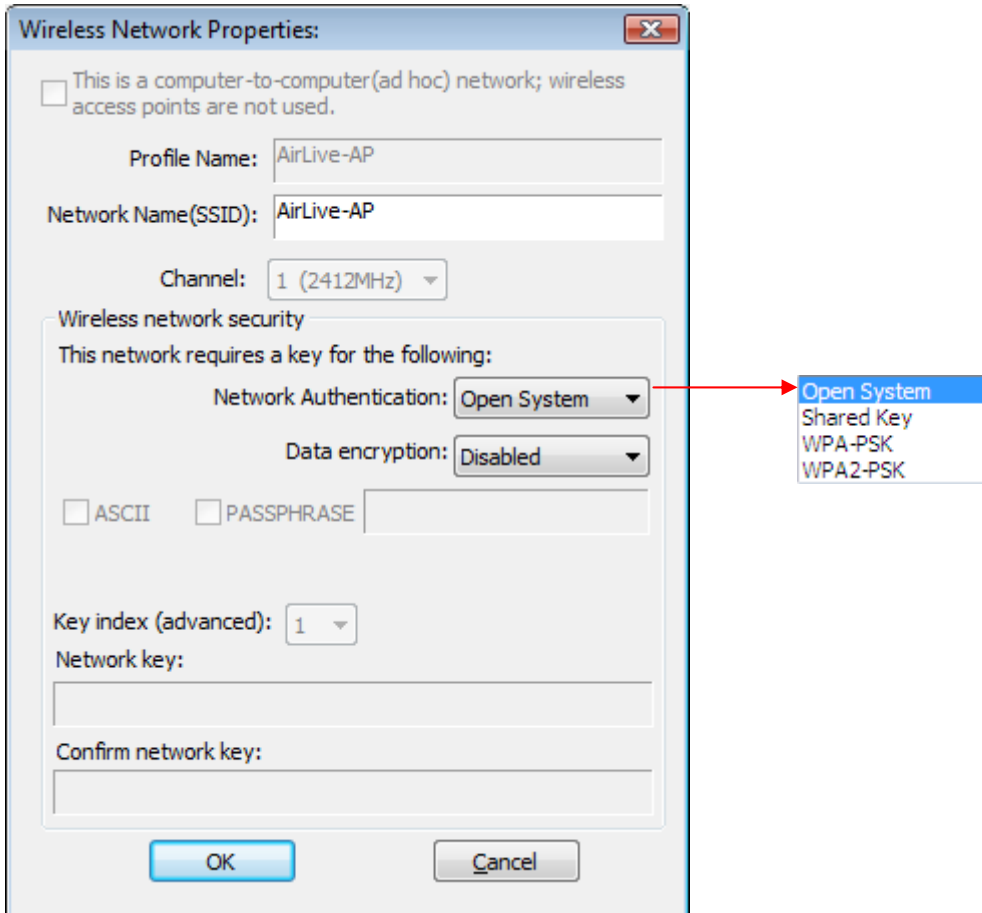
Wireless Network Properties:

This is a computer-to-computer(ad hoc) network; wireless access points are not used.

Profile Name: AirLive-AP

Network Name(SSID): AirLive-AP

Channel: 1 (2412MHz)

Wireless network security

This network requires a key for the following:

Network Authentication: Open System

Data encryption: Disabled

ASCII PASSPHRASE

Key index (advanced): 1

Network key:

Confirm network key:

OK Cancel

Open System
Shared Key
WPA-PSK
WPA2-PSK